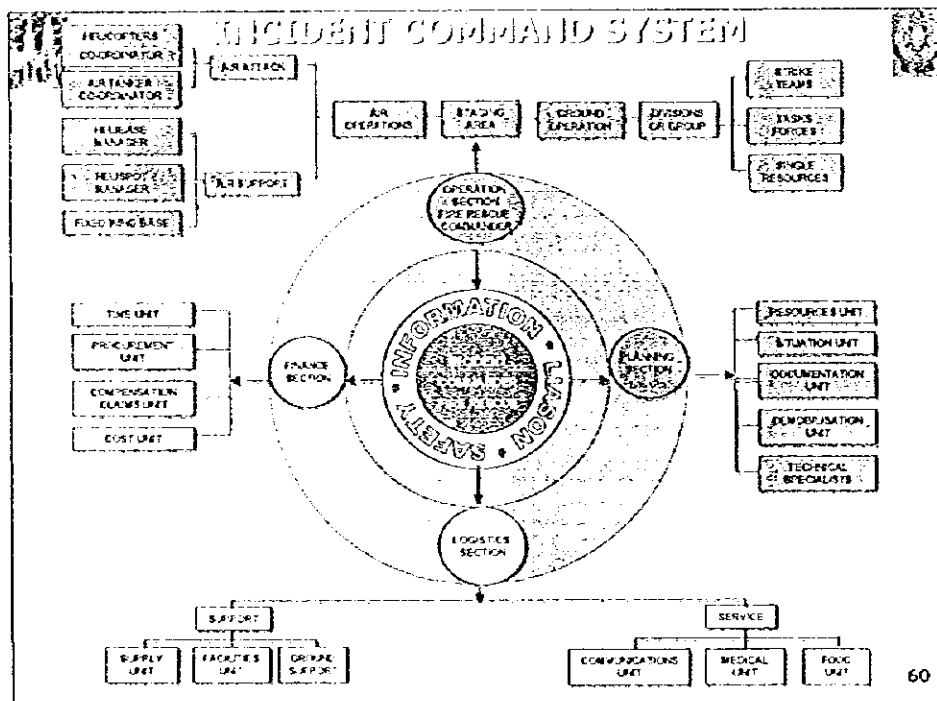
INCIDENT COMMAND SYSTEM

HELICOPTERS COORDINATOR

AIR TANKER COORDINATOR

AIR ATTACK

HELIBASE MANAGER

HELISPOT MANAGER

AIR SUPPORT

FIXED WING BASE

AIR OPERATIONS

STAGING AREA

GROUND OPERATION

DIVISIONS OR GROUP

STRIKE TEAMS

TASKS FORCES

SINGLE RESOURCES

OPERATION SECTION FIRE RESCUE COMMANDER

INFORMATION

LIASON

SAFETY

TIME UNIT

PROCUREMENT UNIT

COMPENSATION CLAIMS UNIT

COST UNIT

FINANCE SECTION

PLANNING SECTION

RESOURCES UNIT

SITUATION UNIT

DOCUMENTATION UNIT

DEMOBILISATION UNIT

TECHNICAL SPECIALISTS

LOGISTICS SECTION

SUPPORT

SUPPLY UNIT

FACILITIES UNIT

GROUND SUPPORT

SERVICE

COMMUNICATIONS UNIT

MEDICAL UNIT

FOOD UNIT

60